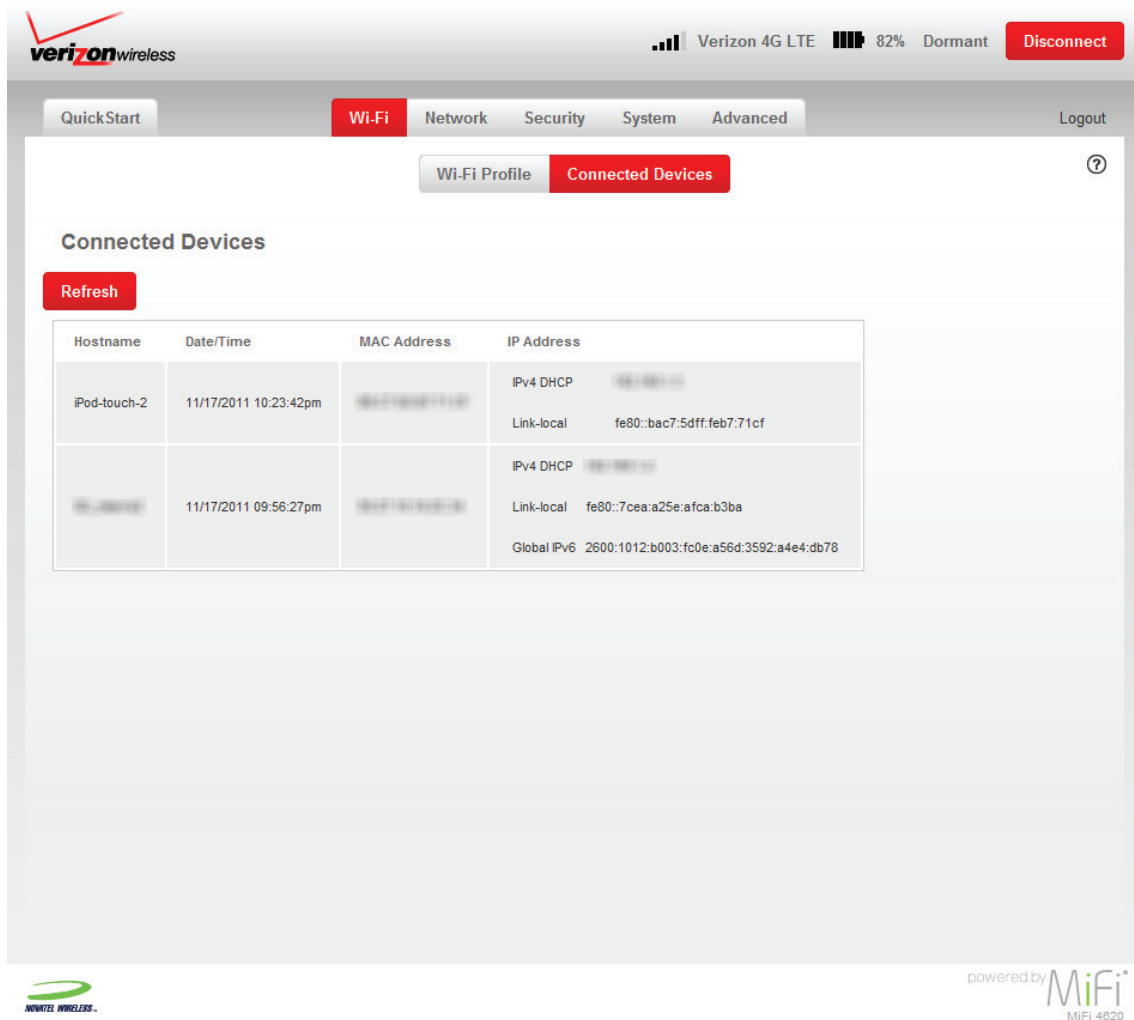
verizonwireless

Verizon 4G LTE 82% Dormant Disconnect

QuickStart Wi-Fi Network Security System Advanced Logout

Wi-Fi Profile Connected Devices

?

Connected Devices

Refresh

| Hostname | Date/Time | MAC Address | IP Address |
|---|---|---|---|
| iPod-touch-2 | 11/17/2011 10:23:42pm | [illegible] | IPv4 DHCP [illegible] Link-local fe80::bac7:5dff:feb7:71cf |
| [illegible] | 11/17/2011 09:56:27pm | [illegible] | IPv4 DHCP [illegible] Link-local fe80::7cea:a25e:afca:b3ba Global IPv6 2600:1012:b003:fc0e:a56d:3592:a4e4:db78 |

NOVATEL WIRELESS

powered by MiFi
MiFi 4620